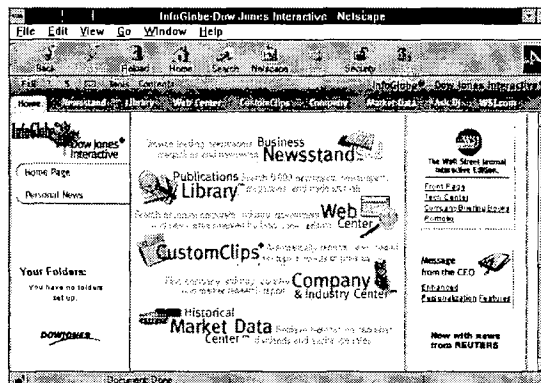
InfoGlobe-Dow Jones Interactive Netscape

File Edit View Go Window Help

Back Reload Home Search Netscape Security

InfoGlobe Dow Jones Interactive

Home Newsstand Library Web Center CustomClips Company Market Data Ask DJ WSJ.com

InfoGlobe Dow Jones Interactive

Home Page

Personal News

Your Folders:
You have no folders set up.

DOWJONES

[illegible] Business Newsstand

Publications Library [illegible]

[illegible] Web Center

CustomClips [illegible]

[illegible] Company & Industry Center

Historical Market Data Center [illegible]

WSJ
The Wall Street Journal Interactive Edition.

Front Page
Tech Center
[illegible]
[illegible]

Message from the CEO

Enhanced Personalization Features

Now with news from REUTERS

Document: Done